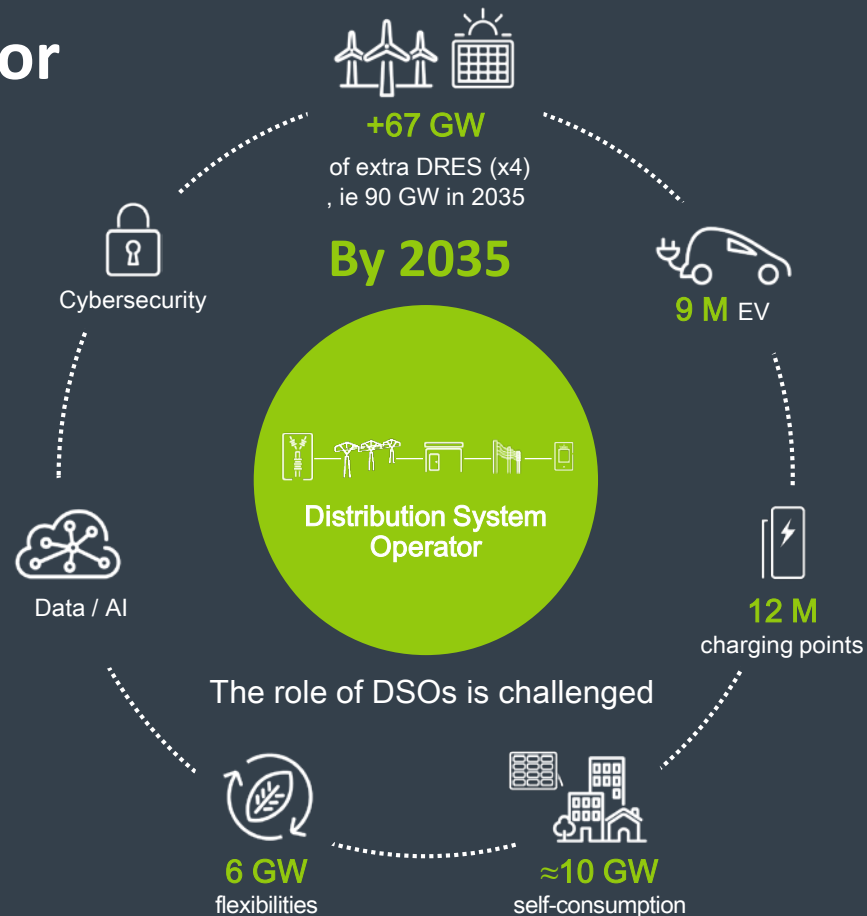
or

+67 GW
of extra DRES (x4)
, ie 90 GW in 2035

By 2035

Cybersecurity

9 M EV

Distribution System Operator

12 M
charging points

Data / AI

The role of DSOs is challenged

6 GW
flexibilities

≈10 GW
self-consumption